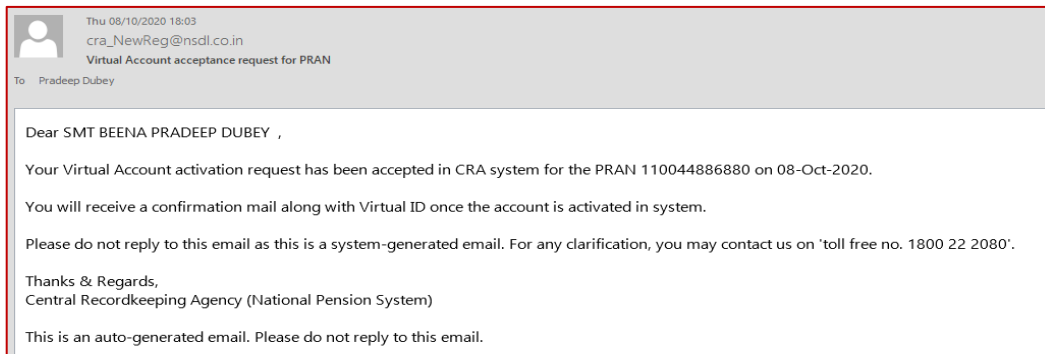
Thu 08/10/2020 18:03
cra_NewReg@nsdl.co.in
Virtual Account acceptance request for PRAN
To Pradeep Dubey

Dear SMT BEENA PRADEEP DUBEY ,

Your Virtual Account activation request has been accepted in CRA system for the PRAN 110044886880 on 08-Oct-2020.

You will receive a confirmation mail along with Virtual ID once the account is activated in system.

Please do not reply to this email as this is a system-generated email. For any clarification, you may contact us on 'toll free no. 1800 22 2080'.

Thanks & Regards,
Central Recordkeeping Agency (National Pension System)

This is an auto-generated email. Please do not reply to this email.